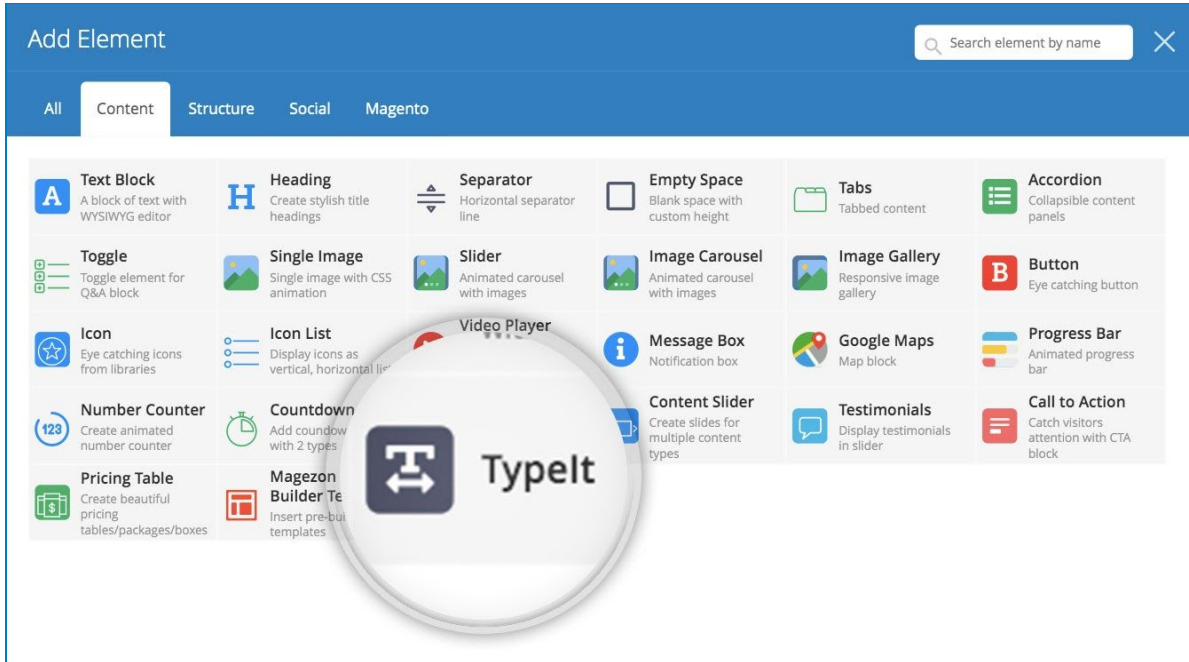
Add Element

Search element by name

All Content Structure Social Magento

Text Block
A block of text with WYSIWYG editor

Heading
Create stylish title headings

Separator
Horizontal separator line

Empty Space
Blank space with custom height

Tabs
Tabbed content

Accordion
Collapsible content panels

Toggle
Toggle element for Q&A block

Single Image
Single image with CSS animation

Slider
Animated carousel with images

Image Carousel
Animated carousel with images

Image Gallery
Responsive image gallery

Button
Eye catching button

Icon
Eye catching icons from libraries

Icon List
Display icons as vertical, horizontal lis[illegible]

Video Player

Message Box
Notification box

Google Maps
Map block

Progress Bar
Animated progress bar

123

Number Counter
Create animated number counter

Countdown
Add countdow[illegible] with 2 types

Content Slider
Create slides for multiple content types

Testimonials
Display testimonials in slider

Call to Action
Catch visitors attention with CTA block

Pricing Table
Create beautiful pricing tables/packages/boxes

Magezon Builder Te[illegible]
Insert pre-bui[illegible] templates

TypeIt